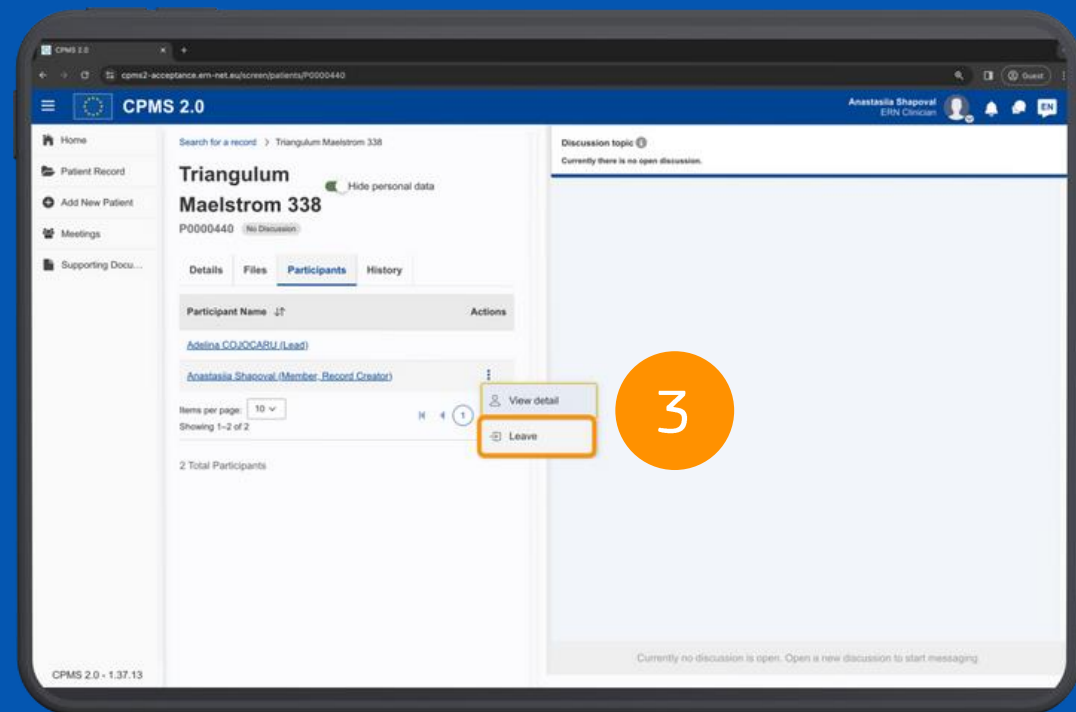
CPMS 2.0

cpms2-acceptance.ern-net.eu/screen/patients/P0000440

Guest

CPMS 2.0

Anastasiia Shapoval
ERN Clinician

EN

Home

Patient Record

Add New Patient

Meetings

Supporting Docu...

Search for a record > Triangulum Maelstrom 338

Triangulum Maelstrom 338

Hide personal data

P0000440 No Discussion

Details Files Participants History

| Participant Name | Actions |
|---|---|
| Adelina COJOCARU (Lead) | |
| Anastasiia Shapoval (Member, Record Creator) | ⋮ |

Items per page: 10
Showing 1–2 of 2

1

View detail

Leave

3

2 Total Participants

Discussion topic

Currently there is no open discussion.

Currently no discussion is open. Open a new discussion to start messaging

CPMS 2.0 - 1.37.13